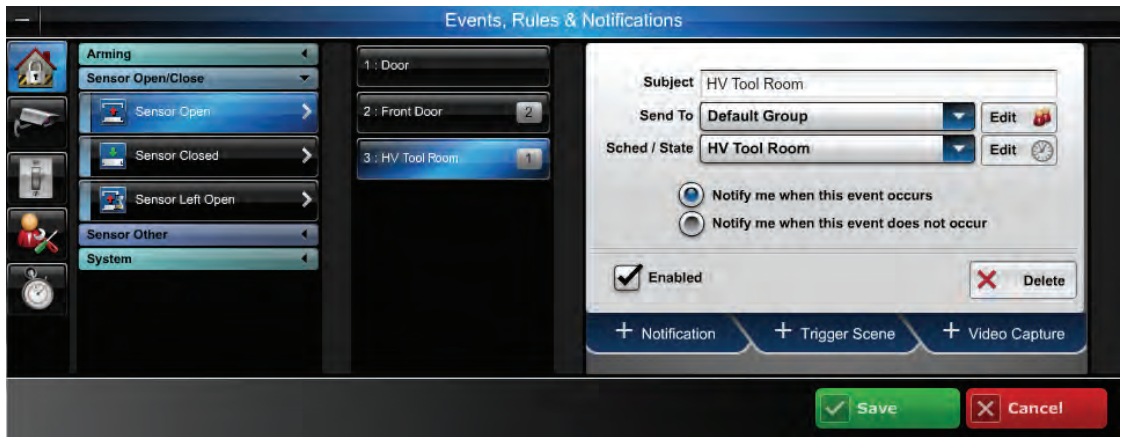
Events, Rules & Notifications

Arming
Sensor Open/Close
Sensor Open
Sensor Closed
Sensor Left Open
Sensor Other
System

1 : Door
2 : Front Door 2
3 : HV Tool Room 1

Subject HV Tool Room
Send To Default Group
Edit
Sched / State HV Tool Room
Edit

Notify me when this event occurs
Notify me when this event does not occur

Enabled
Delete

+ Notification
+ Trigger Scene
+ Video Capture

Save
Cancel